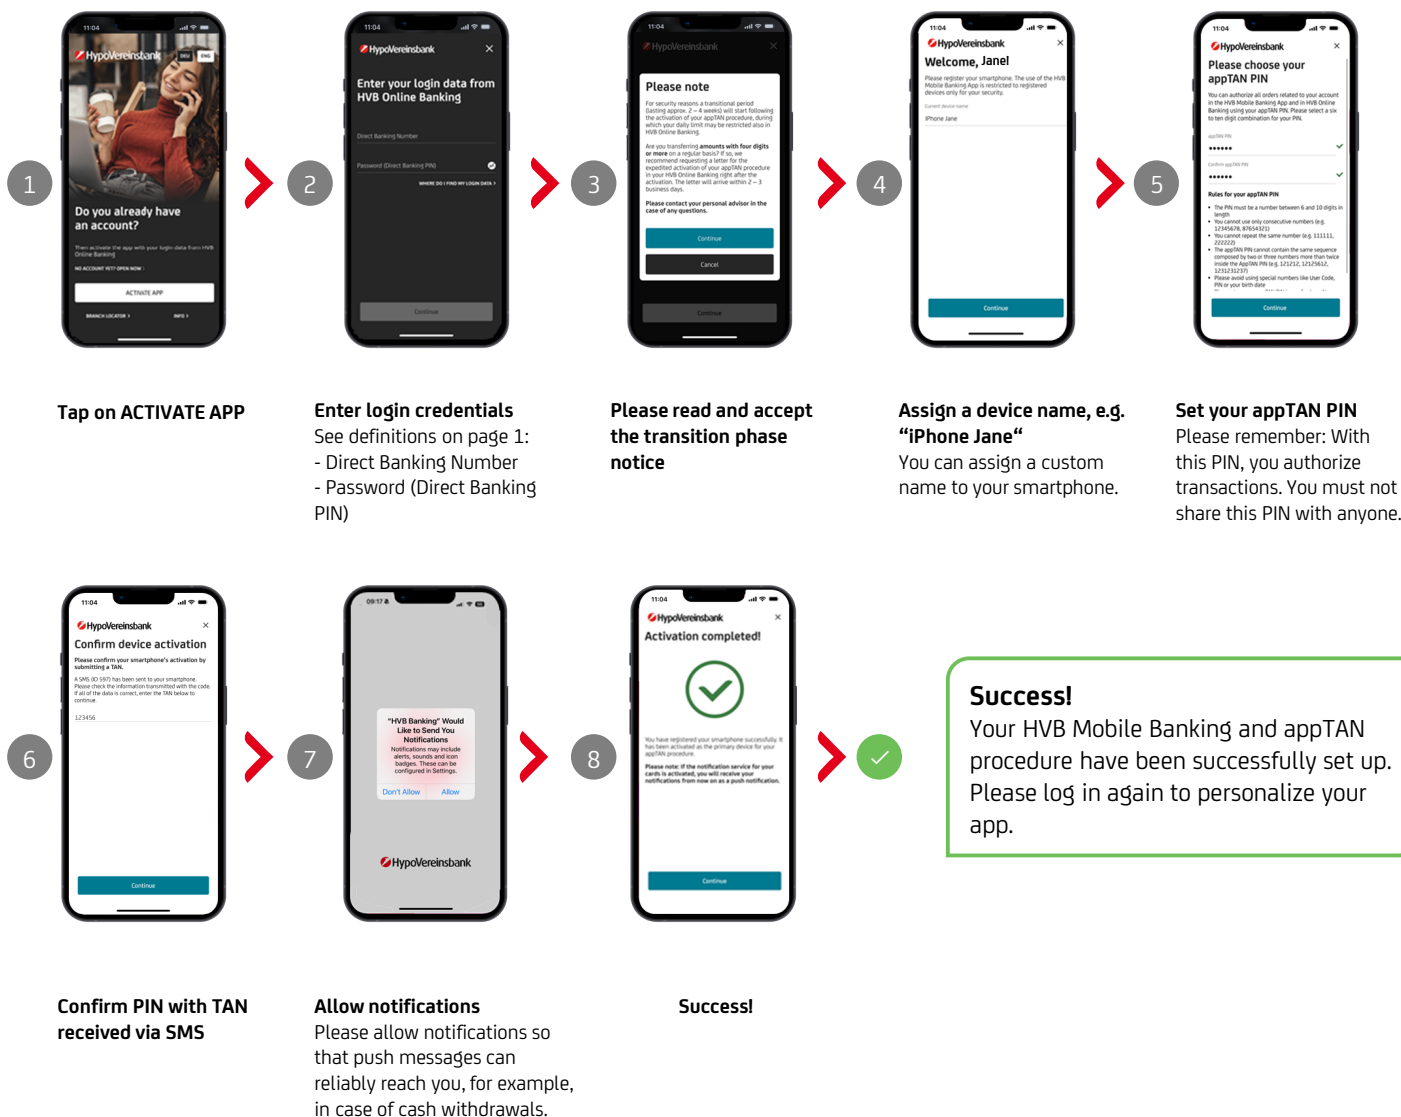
1

11:04
HypoVereinsbank DEU ENG
Do you already have an account?
Then activate the app with your login data from HVB Online Banking
NO ACCOUNT YET? OPEN NOW
ACTIVATE APP
BRANCH LOCATOR
INFO

2

11:04
HypoVereinsbank
Enter your login data from HVB Online Banking
Direct Banking Number
Password (Direct Banking PIN)
WHERE DO I FIND MY LOGIN DATA
Continue

3

11:04
HypoVereinsbank
Please note
For security reasons a transitional period (lasting approx. 2 – 4 weeks) will start following the activation of your appTAN procedure, during which your daily limit may be restricted also in HVB Online Banking.
Are you transferring amounts with four digits or more on a regular basis? If so, we recommend requesting a letter for the expedited activation of your appTAN procedure in your HVB Online Banking right after the activation. The letter will arrive within 2 – 3 business days.
Please contact your personal advisor in the case of any questions.
Continue
Cancel
Continue

4

11:04
HypoVereinsbank
Welcome, Jane!
Please register your smartphone. The use of the HVB Mobile Banking App is restricted to registered devices only for your security.
Current device name
iPhone Jane
Continue

5

11:04
HypoVereinsbank
Please choose your appTAN PIN
You can authorize all orders related to your account in the HVB Mobile Banking App and in HVB Online Banking using your appTAN PIN. Please select a six to ten digit combination for your PIN.
appTAN PIN
••••••
Confirm appTAN PIN
••••••
Rules for your appTAN PIN
• The PIN must be a number between 6 and 10 digits in length
• You cannot use only consecutive numbers (e.g. 12345678, 87654321)
• You cannot repeat the same number (e.g. 111111, 222222)
• The appTAN PIN cannot contain the same sequence composed by two or three numbers more than twice inside the appTAN PIN (e.g. 121212, 12125612, 1231231237)
• Please avoid using special numbers like User Code, PIN or your birth date
Continue

Tap on ACTIVATE APP

Enter login credentials
See definitions on page 1:
- Direct Banking Number
- Password (Direct Banking PIN)

Please read and accept the transition phase notice

Assign a device name, e.g. “iPhone Jane“
You can assign a custom name to your smartphone.

Set your appTAN PIN
Please remember: With this PIN, you authorize transactions. You must not share this PIN with anyone.

6

11:04
HypoVereinsbank
Confirm device activation
Please confirm your smartphone's activation by submitting a TAN.
A SMS (ID 597) has been sent to your smartphone. Please check the information transmitted with the code. If all of the data is correct, enter the TAN below to continue.
123456
Continue

7

09:17
“HVB Banking” Would Like to Send You Notifications
Notifications may include alerts, sounds and icon badges. These can be configured in Settings.
Don't Allow
Allow
HypoVereinsbank

8

11:04
HypoVereinsbank
Activation completed!
You have registered your smartphone successfully. It has been activated as the primary device for your appTAN procedure.
Please note: If the notification service for your cards is activated, you will receive your notifications from now on as a push notification.
Continue

Success!
Your HVB Mobile Banking and appTAN procedure have been successfully set up. Please log in again to personalize your app.

Confirm PIN with TAN received via SMS

Allow notifications
Please allow notifications so that push messages can reliably reach you, for example, in case of cash withdrawals.

Success!